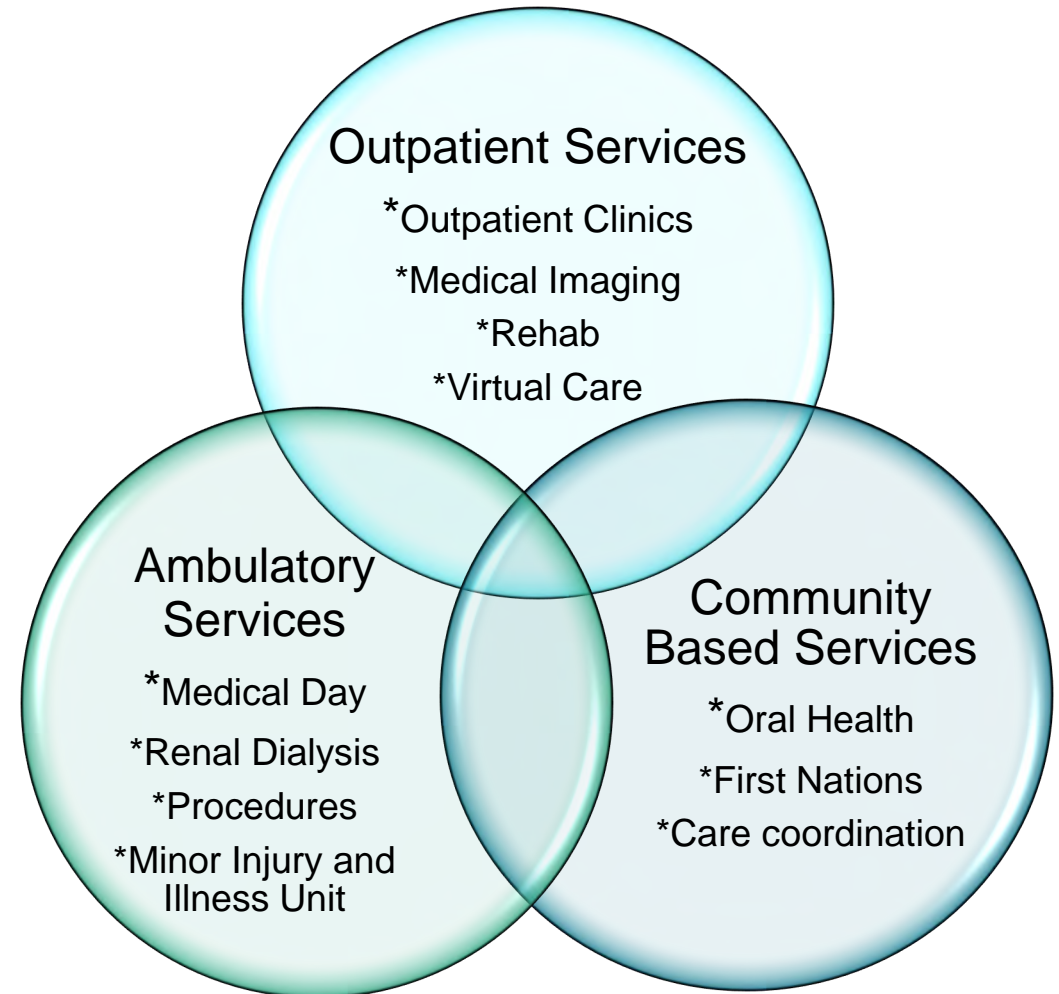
Outpatient Services

*Outpatient Clinics

*Medical Imaging

*Rehab

*Virtual Care

Ambulatory Services

*Medical Day

*Renal Dialysis

*Procedures

*Minor Injury and Illness Unit

Community Based Services

*Oral Health

*First Nations

*Care coordination